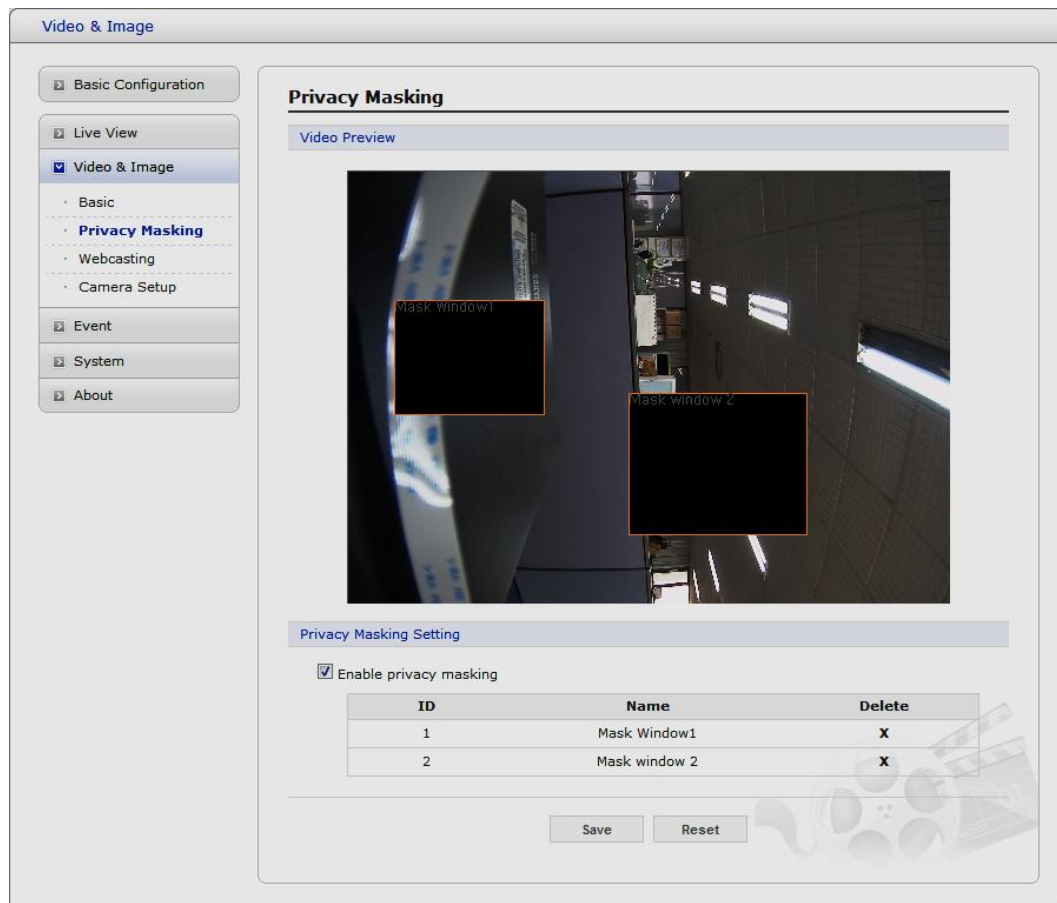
Video & Image

Basic Configuration

Live View

Video & Image

Basic

Privacy Masking

Webcasting

Camera Setup

Event

System

About

Privacy Masking

Video Preview

Mask Window1

Mask window 2

Privacy Masking Setting

Enable privacy masking

| ID | Name | Delete |
|---|---|---|
| 1 | Mask Window1 | X |
| 2 | Mask window 2 | X |

Save Reset